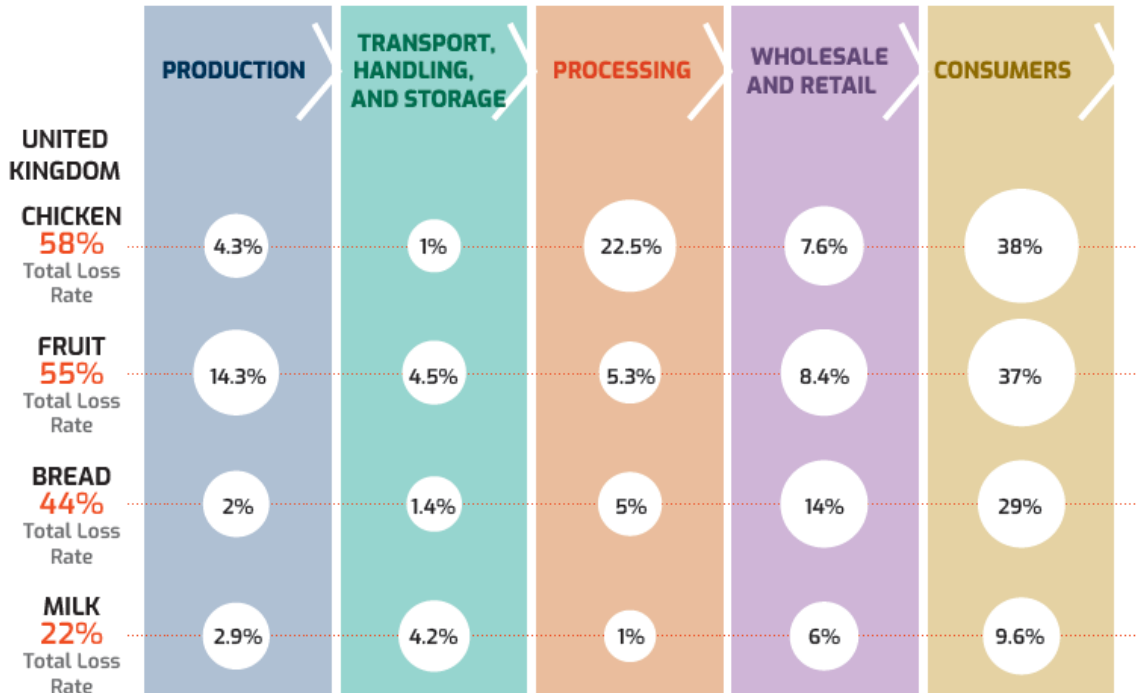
| | PRODUCTION | TRANSPORT, HANDLING, AND STORAGE | PROCESSING | WHOLESALE AND RETAIL | CONSUMERS |
|---|---|---|---|---|---|
| UNITED KINGDOM | | | | | |
| CHICKEN 58% Total Loss Rate | 4.3% | 1% | 22.5% | 7.6% | 38% |
| FRUIT 55% Total Loss Rate | 14.3% | 4.5% | 5.3% | 8.4% | 37% |
| BREAD 44% Total Loss Rate | 2% | 1.4% | 5% | 14% | 29% |
| MILK 22% Total Loss Rate | 2.9% | 4.2% | 1% | 6% | 9.6% |